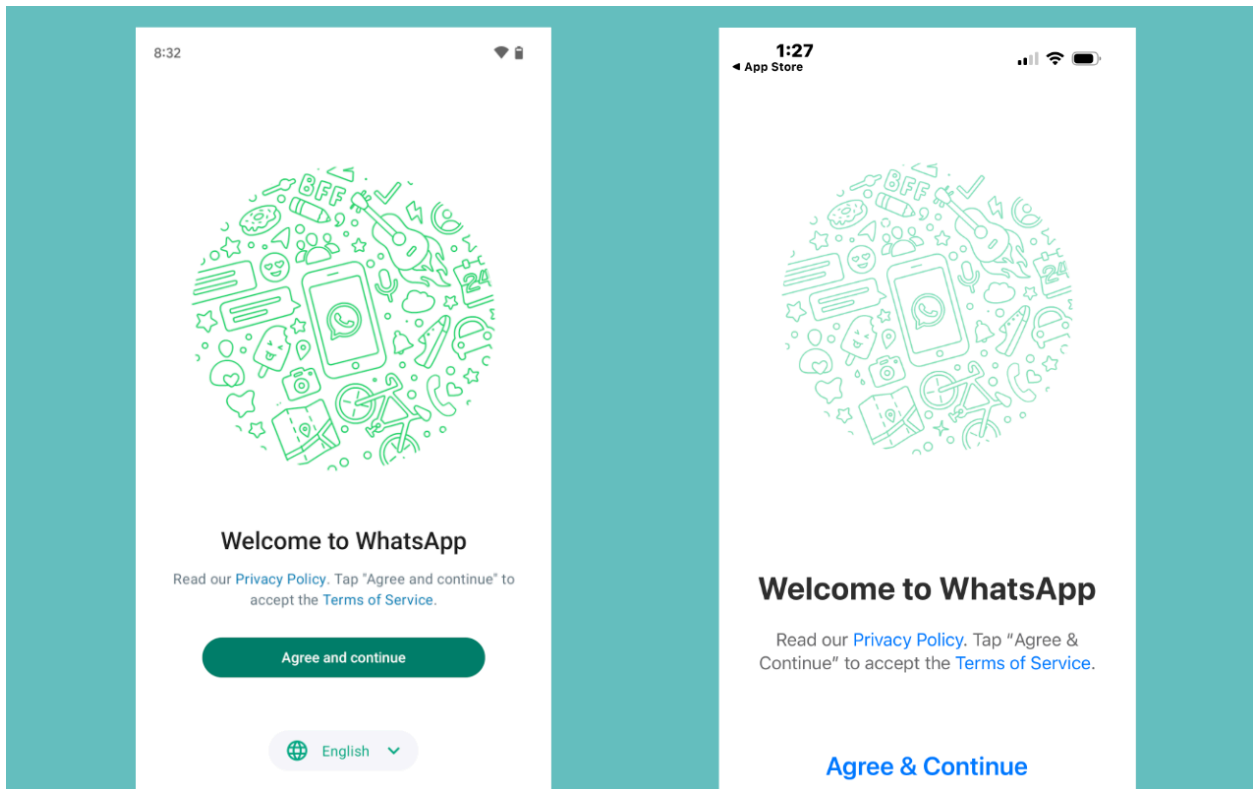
8:32

BFF

24

Welcome to WhatsApp

Read our Privacy Policy. Tap "Agree and continue" to accept the Terms of Service.

Agree and continue

English

1:27
◂ App Store

BFF

24

Welcome to WhatsApp

Read our Privacy Policy. Tap "Agree & Continue" to accept the Terms of Service.

Agree & Continue